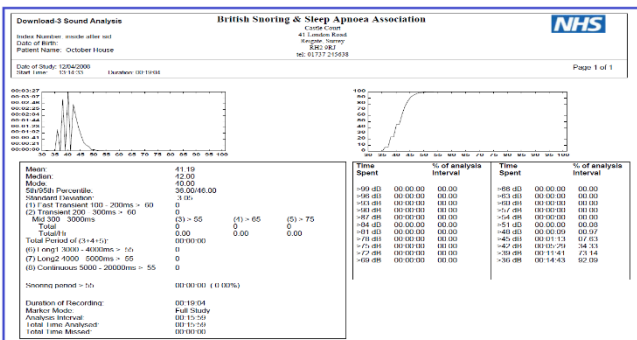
Download-3 Sound Analysis

British Snoring & Sleep Apnoea Association

Index Number: inside after sel
Date of Birth:
Patient Name: October House

Castle Court
41 London Road
Reigate, Surrey
RH2 9RJ
tel: 01737 245638

NHS

Date of Study: 12/04/2006
Start Time: 13:14:13 Duration: 00:19:04

Page 1 of 1

00:03:27
00:03:07
00:02:46
00:02:25
00:02:04
00:01:44
00:01:23
00:01:02
00:00:41
00:00:21
00:00:00
30 35 40 45 50 55 60 65 70 75 80 85 90 95 100

100
90
80
70
60
50
40
30
20
10
0
30 35 40 45 50 55 60 65 70 75 80 85 90 95 100

Mean: 41.19
Median: 42.00
Mode: 40.00
5th/95th Percentile: 36.00/46.00
Standard Deviation: 3.05
(1) Fast Transient 100 - 200ms > 60 0
(2) Transient 200 - 300ms > 60 0
Mid 300 - 3000ms (3) > 55 (4) > 65 (5) > 75
Total 0 0 0
Total/Hr 0.00 0.00 0.00
Total Period of (3+4+5): 00:00:00
(6) Long1 3000 - 4000ms > 55 0
(7) Long2 4000 - 5000ms > 55 0
(8) Continuous 5000 - 20000ms > 55 0

Snoring period > 55: 00:00:00 (0.00%)

Duration of Recording: 00:19:04
Marker Mode: Full Study
Analysis Interval: 00:15:59
Total Time Analysed: 00:15:59
Total Time Missed: 00:00:00

| | Time Spent | % of analysis Interval | | Time Spent | % of analysis Interval |
|---|---|---|---|---|---|
| >99 dB | 00:00:00 | 00.00 | >66 dB | 00:00:00 | 00.00 |
| >96 dB | 00:00:00 | 00.00 | >63 dB | 00:00:00 | 00.00 |
| >93 dB | 00:00:00 | 00.00 | >60 dB | 00:00:00 | 00.00 |
| >90 dB | 00:00:00 | 00.00 | >57 dB | 00:00:00 | 00.00 |
| >87 dB | 00:00:00 | 00.00 | >54 dB | 00:00:00 | 00.00 |
| >84 dB | 00:00:00 | 00.00 | >51 dB | 00:00:00 | 00.06 |
| >81 dB | 00:00:00 | 00.00 | >48 dB | 00:00:09 | 00.97 |
| >78 dB | 00:00:00 | 00.00 | >45 dB | 00:01:13 | 07.63 |
| >75 dB | 00:00:00 | 00.00 | >42 dB | 00:05:29 | 34.33 |
| >72 dB | 00:00:00 | 00.00 | >39 dB | 00:11:41 | 73.14 |
| >69 dB | 00:00:00 | 00.00 | >36 dB | 00:14:43 | 92.09 |